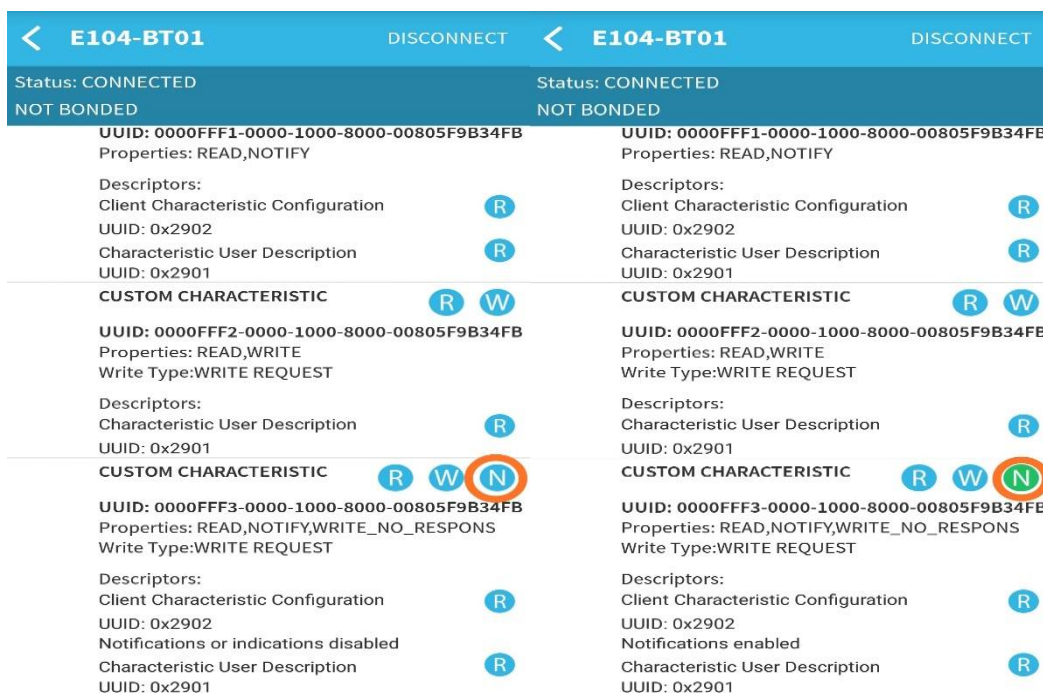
E104-BT01 DISCONNECT

Status: CONNECTED
NOT BONDED

UUID: 0000FFF1-0000-1000-8000-00805F9B34FB
Properties: READ,NOTIFY

Descriptors:
Client Characteristic Configuration R
UUID: 0x2902
Characteristic User Description R
UUID: 0x2901

CUSTOM CHARACTERISTIC R W

UUID: 0000FFF2-0000-1000-8000-00805F9B34FB
Properties: READ,WRITE
Write Type:WRITE REQUEST

Descriptors:
Characteristic User Description R
UUID: 0x2901

CUSTOM CHARACTERISTIC R W N

UUID: 0000FFF3-0000-1000-8000-00805F9B34FB
Properties: READ,NOTIFY,WRITE_NO_RESPONS
Write Type:WRITE REQUEST

Descriptors:
Client Characteristic Configuration R
UUID: 0x2902
Notifications or indications disabled
Characteristic User Description R
UUID: 0x2901

E104-BT01 DISCONNECT

Status: CONNECTED
NOT BONDED

UUID: 0000FFF1-0000-1000-8000-00805F9B34FB
Properties: READ,NOTIFY

Descriptors:
Client Characteristic Configuration R
UUID: 0x2902
Characteristic User Description R
UUID: 0x2901

CUSTOM CHARACTERISTIC R W

UUID: 0000FFF2-0000-1000-8000-00805F9B34FB
Properties: READ,WRITE
Write Type:WRITE REQUEST

Descriptors:
Characteristic User Description R
UUID: 0x2901

CUSTOM CHARACTERISTIC R W N

UUID: 0000FFF3-0000-1000-8000-00805F9B34FB
Properties: READ,NOTIFY,WRITE_NO_RESPONS
Write Type:WRITE REQUEST

Descriptors:
Client Characteristic Configuration R
UUID: 0x2902
Notifications enabled
Characteristic User Description R
UUID: 0x2901